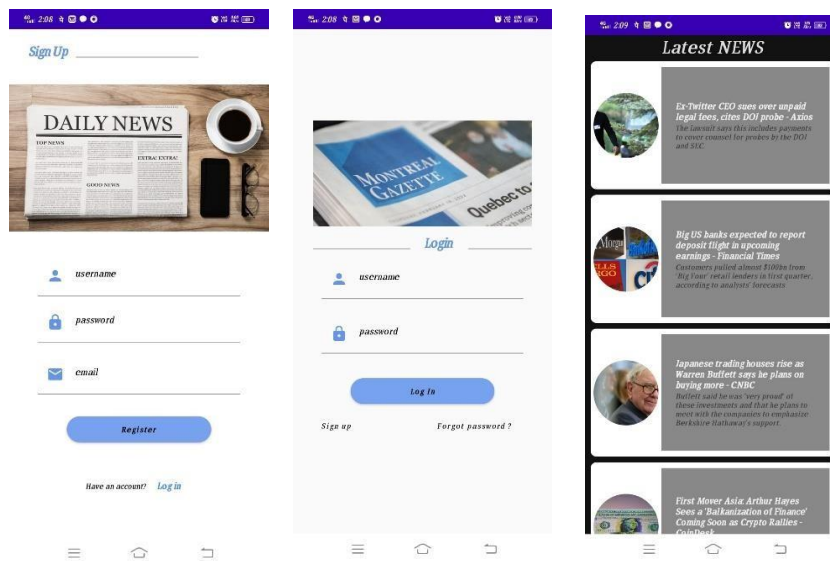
2:08

Sign Up

DAILY NEWS
TOP NEWS
EXTRA! EXTRA!
GOOD NEWS

username

password

email

Register

Have an account? Log in

2:08

MONTREAL GAZETTE
Quebec to

Login

username

password

Log In

Sign up

Forgot password ?

2:09

Latest NEWS

Ex-Twitter CEO sues over unpaid legal fees, cites DOJ probe - Axios
The lawsuit says this includes payments to cover counsel for probes by the DOJ and SEC.

Big US banks expected to report deposit flight in upcoming earnings - Financial Times
Customers pulled almost $100bn from 'Big Four' retail lenders in first quarter, according to analysts' forecasts

Japanese trading houses rise as Warren Buffett says he plans on buying more - CNBC
Buffett said he was 'very proud' of these investments and that he plans to meet with the companies to emphasize Berkshire Hathaway's support.

First Mover Asia: Arthur Hayes Sees a 'Balkanization of Finance' Coming Soon as Crypto Rallies - CoinDesk